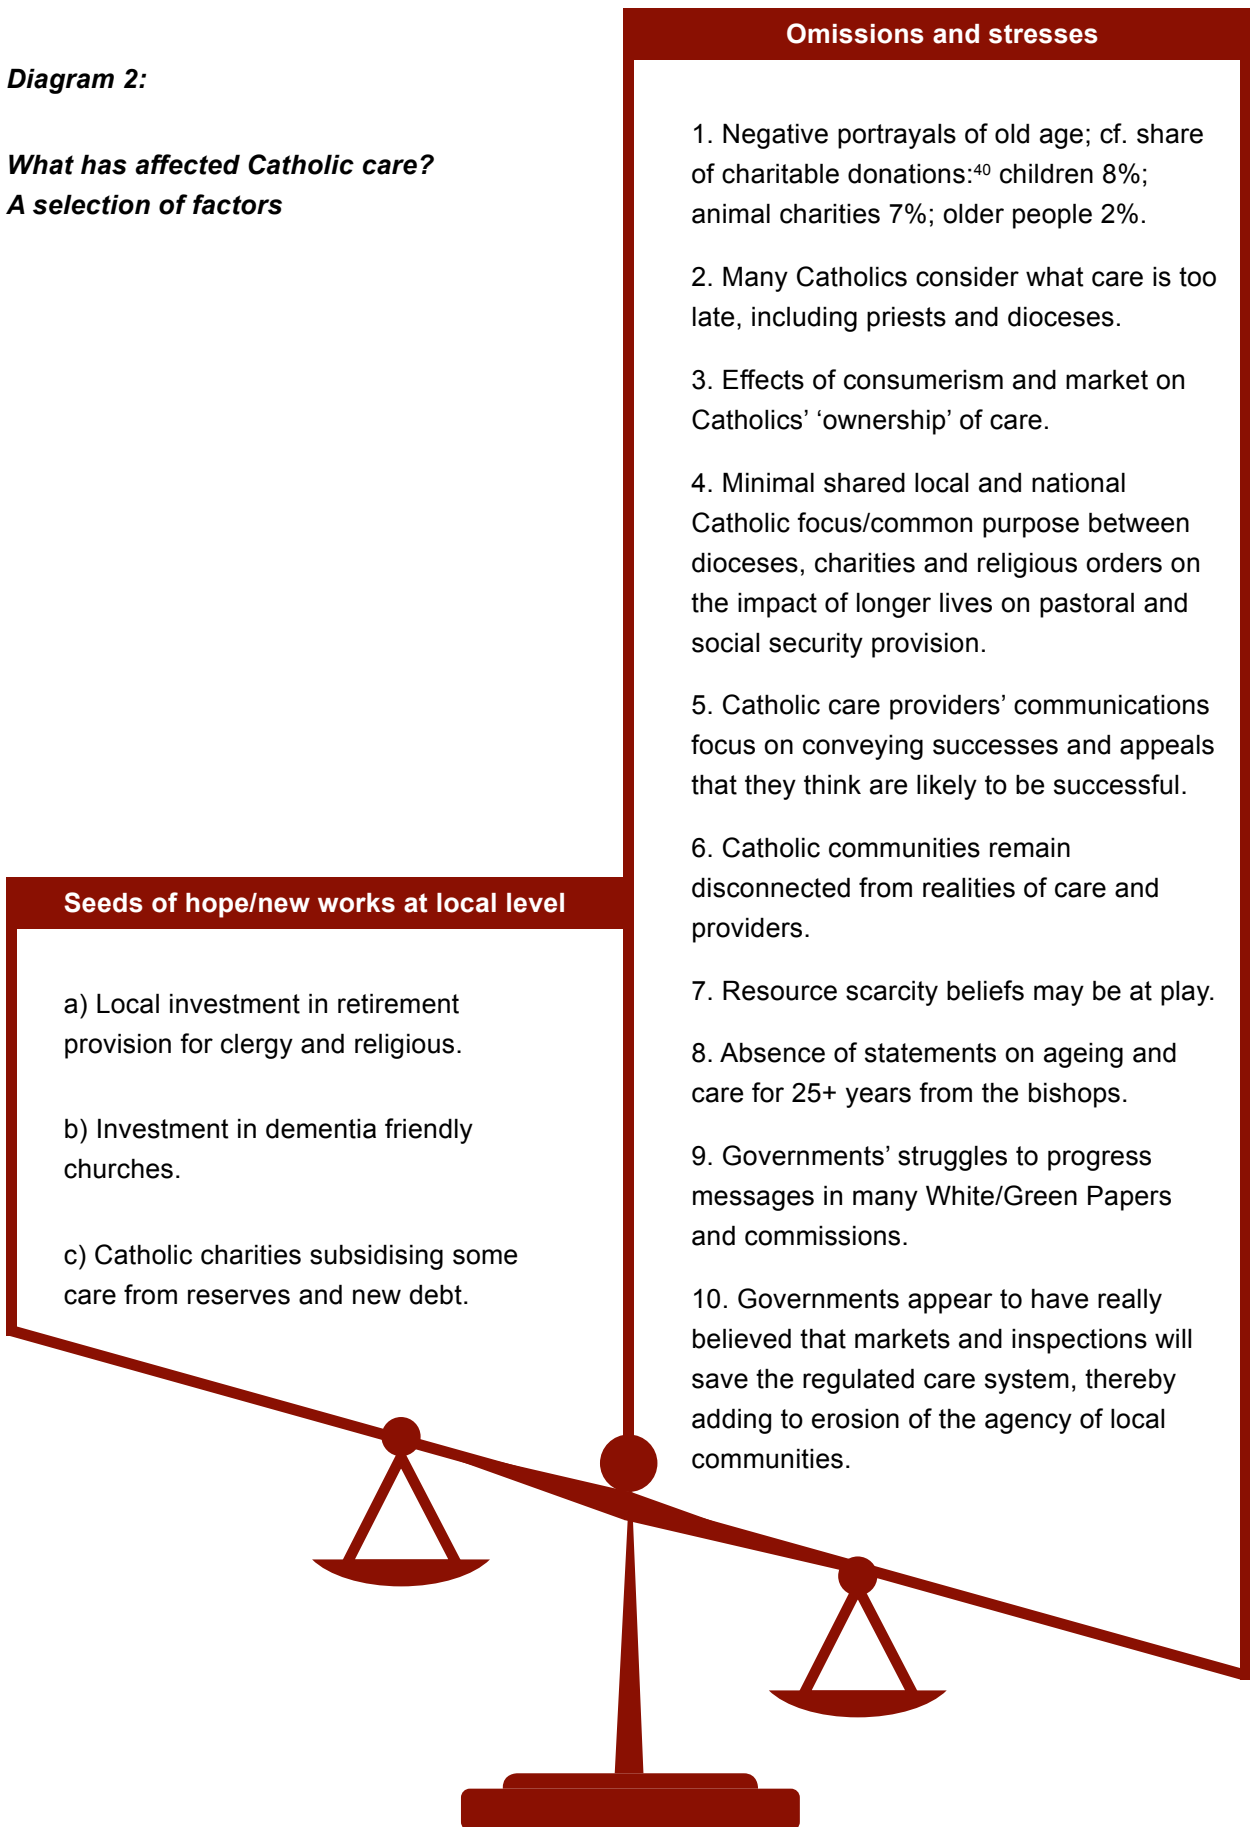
Diagram 2:

What has affected Catholic care?
A selection of factors

Omissions and stresses

1. Negative portrayals of old age; cf. share of charitable donations:$^{40}$ children 8%; animal charities 7%; older people 2%.

2. Many Catholics consider what care is too late, including priests and dioceses.

3. Effects of consumerism and market on Catholics' 'ownership' of care.

4. Minimal shared local and national Catholic focus/common purpose between dioceses, charities and religious orders on the impact of longer lives on pastoral and social security provision.

5. Catholic care providers' communications focus on conveying successes and appeals that they think are likely to be successful.

6. Catholic communities remain disconnected from realities of care and providers.

7. Resource scarcity beliefs may be at play.

8. Absence of statements on ageing and care for 25+ years from the bishops.

9. Governments' struggles to progress messages in many White/Green Papers and commissions.

10. Governments appear to have really believed that markets and inspections will save the regulated care system, thereby adding to erosion of the agency of local communities.

Seeds of hope/new works at local level

a) Local investment in retirement provision for clergy and religious.

b) Investment in dementia friendly churches.

c) Catholic charities subsidising some care from reserves and new debt.